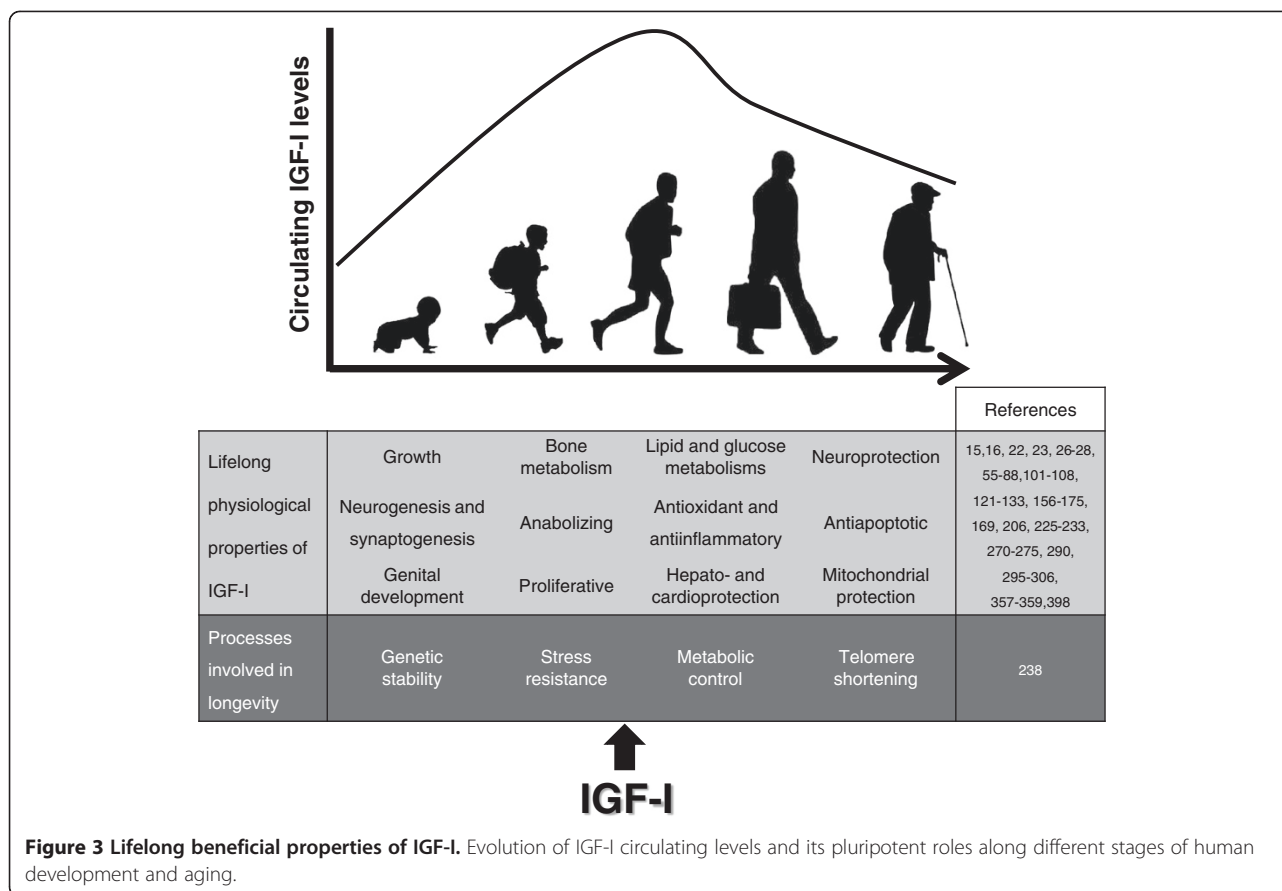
Circulating IGF-I levels

| | | | | | References |
|---|---|---|---|---|---|
| Lifelong physiological properties of IGF-I | Growth | Bone metabolism | Lipid and glucose metabolisms | Neuroprotection | 15,16, 22, 23, 26-28, 55-88,101-108, 121-133, 156-175, 169, 206, 225-233, 270-275, 290, 295-306, 357-359,398 |
| | Neurogenesis and synaptogenesis | Anabolizing | Antioxidant and antiinflammatory | Antiapoptotic | |
| | Genital development | Proliferative | Hepato- and cardioprotection | Mitochondrial protection | |
| Processes involved in longevity | Genetic stability | Stress resistance | Metabolic control | Telomere shortening | 238 |

IGF-I

**Figure 3 Lifelong beneficial properties of IGF-I.** Evolution of IGF-I circulating levels and its pluripotent roles along different stages of human development and aging.